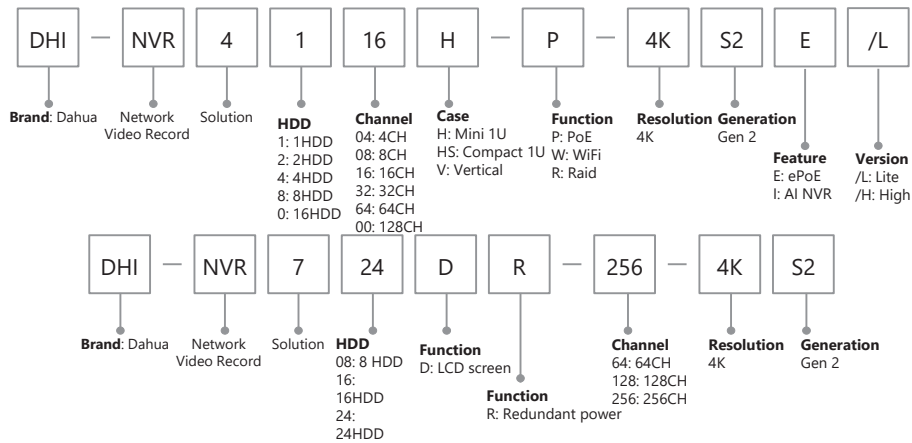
DHI — NVR 4 1 16 H — P — 4K S2 E /L

**Brand**: Dahua

Network Video Record

Solution

**HDD**
1: 1HDD
2: 2HDD
4: 4HDD
8: 8HDD
0: 16HDD

**Channel**
04: 4CH
08: 8CH
16: 16CH
32: 32CH
64: 64CH
00: 128CH

**Case**
H: Mini 1U
HS: Compact 1U
V: Vertical

**Function**
P: PoE
W: WiFi
R: Raid

**Resolution**
4K

**Generation**
Gen 2

**Feature**
E: ePoE
I: AI NVR

**Version**
/L: Lite
/H: High

DHI — NVR 7 24 D R — 256 — 4K S2

**Brand**: Dahua

Network Video Record

Solution

**HDD**
08: 8 HDD
16: 16HDD
24: 24HDD

**Function**
D: LCD screen

**Function**
R: Redundant power

**Channel**
64: 64CH
128: 128CH
256: 256CH

**Resolution**
4K

**Generation**
Gen 2